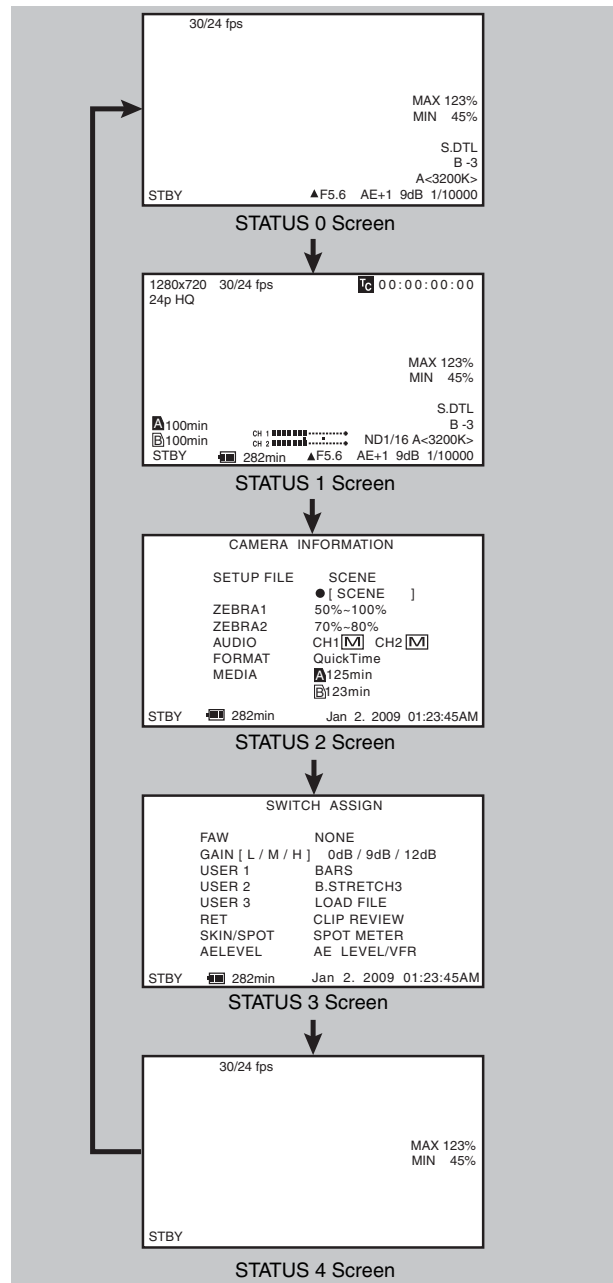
30/24 fps

MAX 123%
MIN 45%

S.DTL
B -3
A<3200K>

STBY ▲F5.6 AE+1 9dB 1/10000

STATUS 0 Screen

1280x720 30/24 fps TC 00:00:00:00
24p HQ

MAX 123%
MIN 45%

S.DTL
B -3
A100min
B100min CH 1 CH 2 ND1/16 A<3200K>
STBY 282min ▲F5.6 AE+1 9dB 1/10000

STATUS 1 Screen

CAMERA INFORMATION

SETUP FILE SCENE
● [ SCENE ]
ZEBRA1 50%~100%
ZEBRA2 70%~80%
AUDIO CH1 M CH2 M
FORMAT QuickTime
MEDIA A125min
B123min

STBY 282min Jan 2. 2009 01:23:45AM

STATUS 2 Screen

SWITCH ASSIGN

FAW NONE
GAIN [ L / M / H ] 0dB / 9dB / 12dB
USER 1 BARS
USER 2 B.STRETCH3
USER 3 LOAD FILE
RET CLIP REVIEW
SKIN/SPOT SPOT METER
AELEVEL AE LEVEL/VFR

STBY 282min Jan 2. 2009 01:23:45AM

STATUS 3 Screen

30/24 fps

MAX 123%
MIN 45%

STBY

STATUS 4 Screen